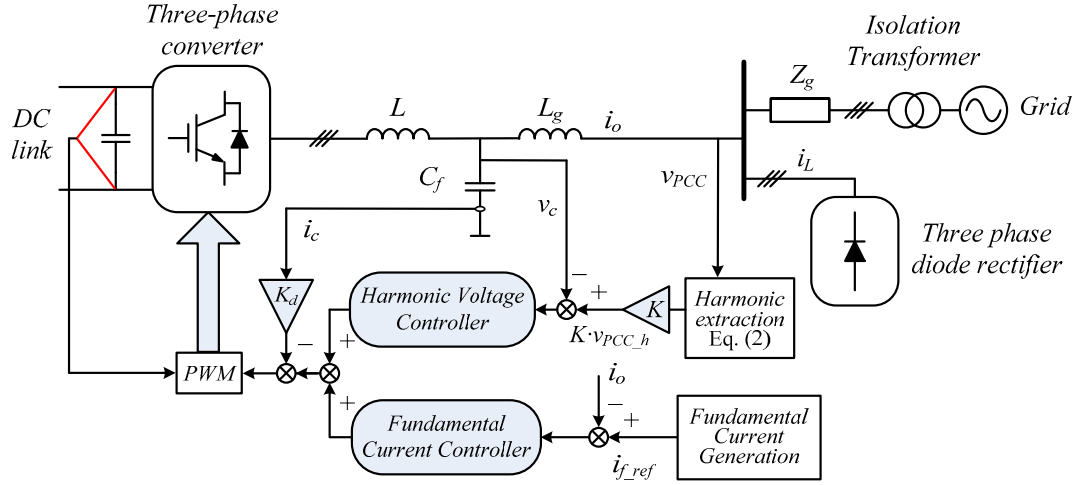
Three-phase converter

DC link

$L$

$L_g$

$i_o$

Isolation Transformer

$Z_g$

Grid

$C_f$

$v_{PCC}$

$i_L$

$v_c$

$i_c$

Three phase diode rectifier

$K_d$

Harmonic Voltage Controller

−

+

$K$

Harmonic extraction Eq. (2)

$K{\cdot}v_{PCC\_h}$

−

+

PWM

+

$i_o$

−

+

Fundamental Current Controller

$i_{f\_ref}$

Fundamental Current Generation